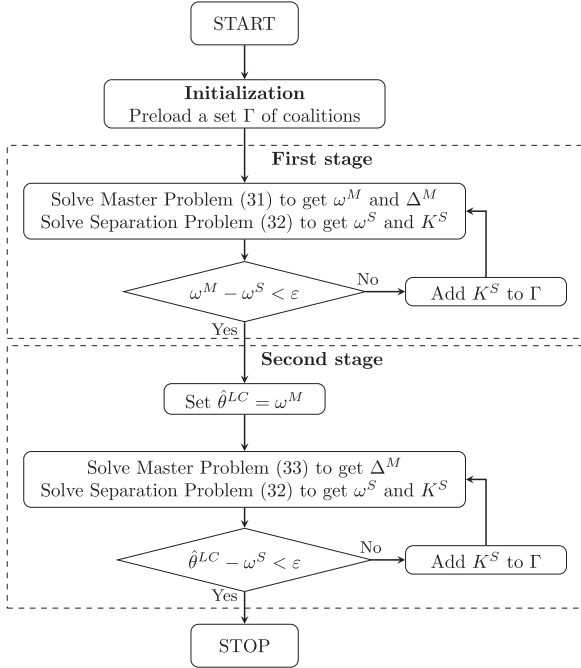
START

Initialization
Preload a set $\Gamma$ of coalitions

First stage

Solve Master Problem (31) to get $\omega^M$ and $\Delta^M$
Solve Separation Problem (32) to get $\omega^S$ and $K^S$

$\omega^M - \omega^S < \varepsilon$

No

Add $K^S$ to $\Gamma$

Yes

Second stage

Set $\hat{\theta}^{LC} = \omega^M$

Solve Master Problem (33) to get $\Delta^M$
Solve Separation Problem (32) to get $\omega^S$ and $K^S$

$\hat{\theta}^{LC} - \omega^S < \varepsilon$

No

Add $K^S$ to $\Gamma$

Yes

STOP